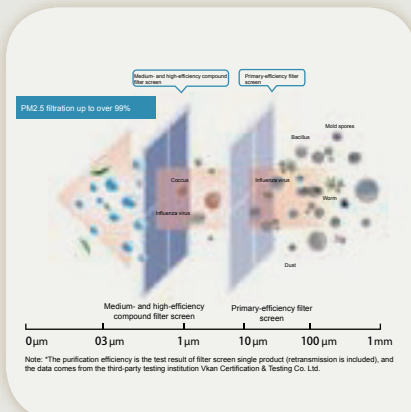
Medium- and high-efficiency compound filter screen

Primary-efficiency filter screen

PM2.5 filtration up to over 99%

Mold spores

Bacillus

Coccus

Influenza virus

Influenza virus

Worm

Dust

Medium- and high-efficiency compound filter screen

Primary-efficiency filter screen

0μm 03μm 1μm 10μm 100μm 1mm

Note: *The purification efficiency is the test result of filter screen single product (retransmission is included), and the data comes from the third-party testing institution Vkan Certification & Testing Co. Ltd.